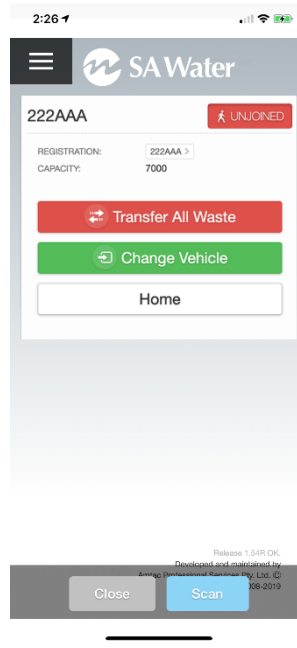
2:26

SA Water

222AAA

UNJOINED

REGISTRATION: 222AAA

CAPACITY: 7000

Transfer All Waste

Change Vehicle

Home

Release 1.54R OK.
Developed and maintained by
Amtac Professional Services Pty. Ltd. ©
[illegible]008-2019

Close

Scan